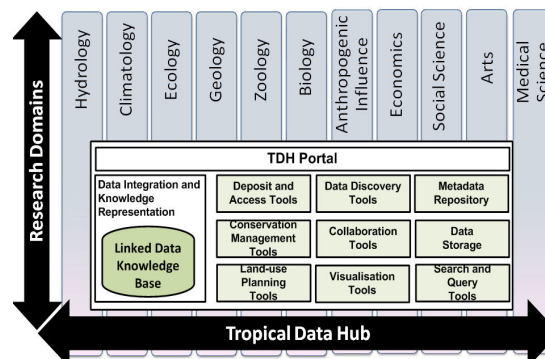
Research Domains

Hydrology

Climatology

Ecology

Geology

Zoology

Biology

Anthropogenic Influence

Economics

Social Science

Arts

Medical Science

TDH Portal

Data Integration and Knowledge Representation

Linked Data Knowledge Base

Deposit and Access Tools

Data Discovery Tools

Metadata Repository

Conservation Management Tools

Collaboration Tools

Data Storage

Land-use Planning Tools

Visualisation Tools

Search and Query Tools

Tropical Data Hub